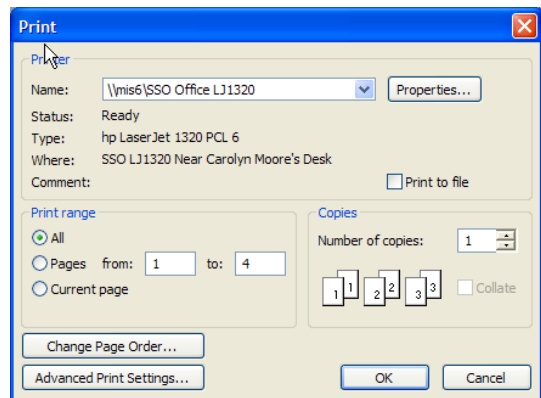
Print

Pr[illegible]er
Name: \\mis6\SSO Office LJ1320
Properties...
Status: Ready
Type: hp LaserJet 1320 PCL 6
Where: SSO LJ1320 Near Carolyn Moore's Desk
Comment:
Print to file

Print range
All
Pages from: 1 to: 4
Current page

Copies
Number of copies: 1
1 1 2 2 3 3
Collate

Change Page Order...
Advanced Print Settings...
OK
Cancel